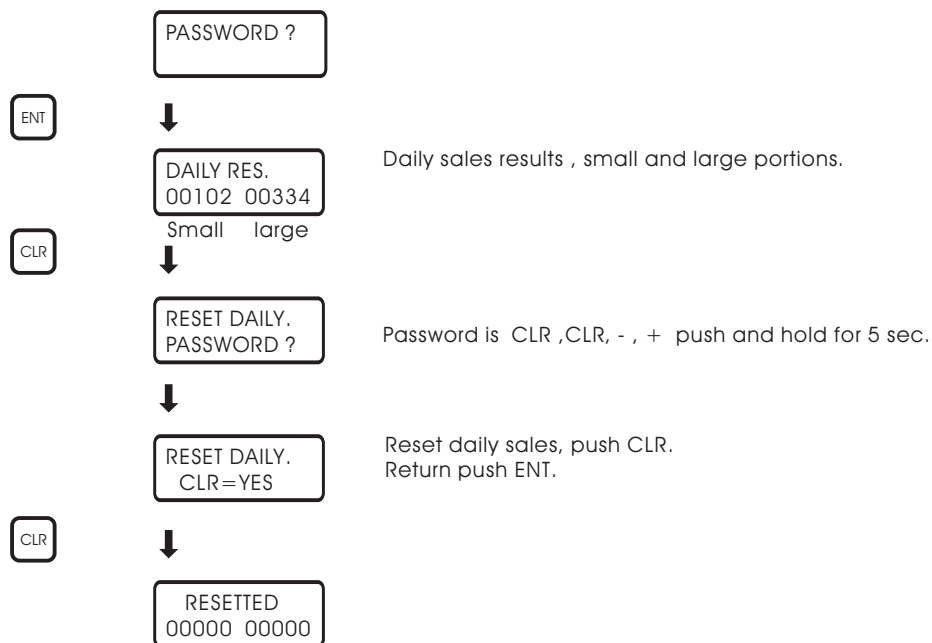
PASSWORD ?

ENT

DAILY RES.
00102 00334
Small large

Daily sales results , small and large portions.

CLR

RESET DAILY.
PASSWORD ?

Password is CLR ,CLR, - , + push and hold for 5 sec.

RESET DAILY.
CLR=YES

Reset daily sales, push CLR.
Return push ENT.

CLR

RESETTED
00000 00000